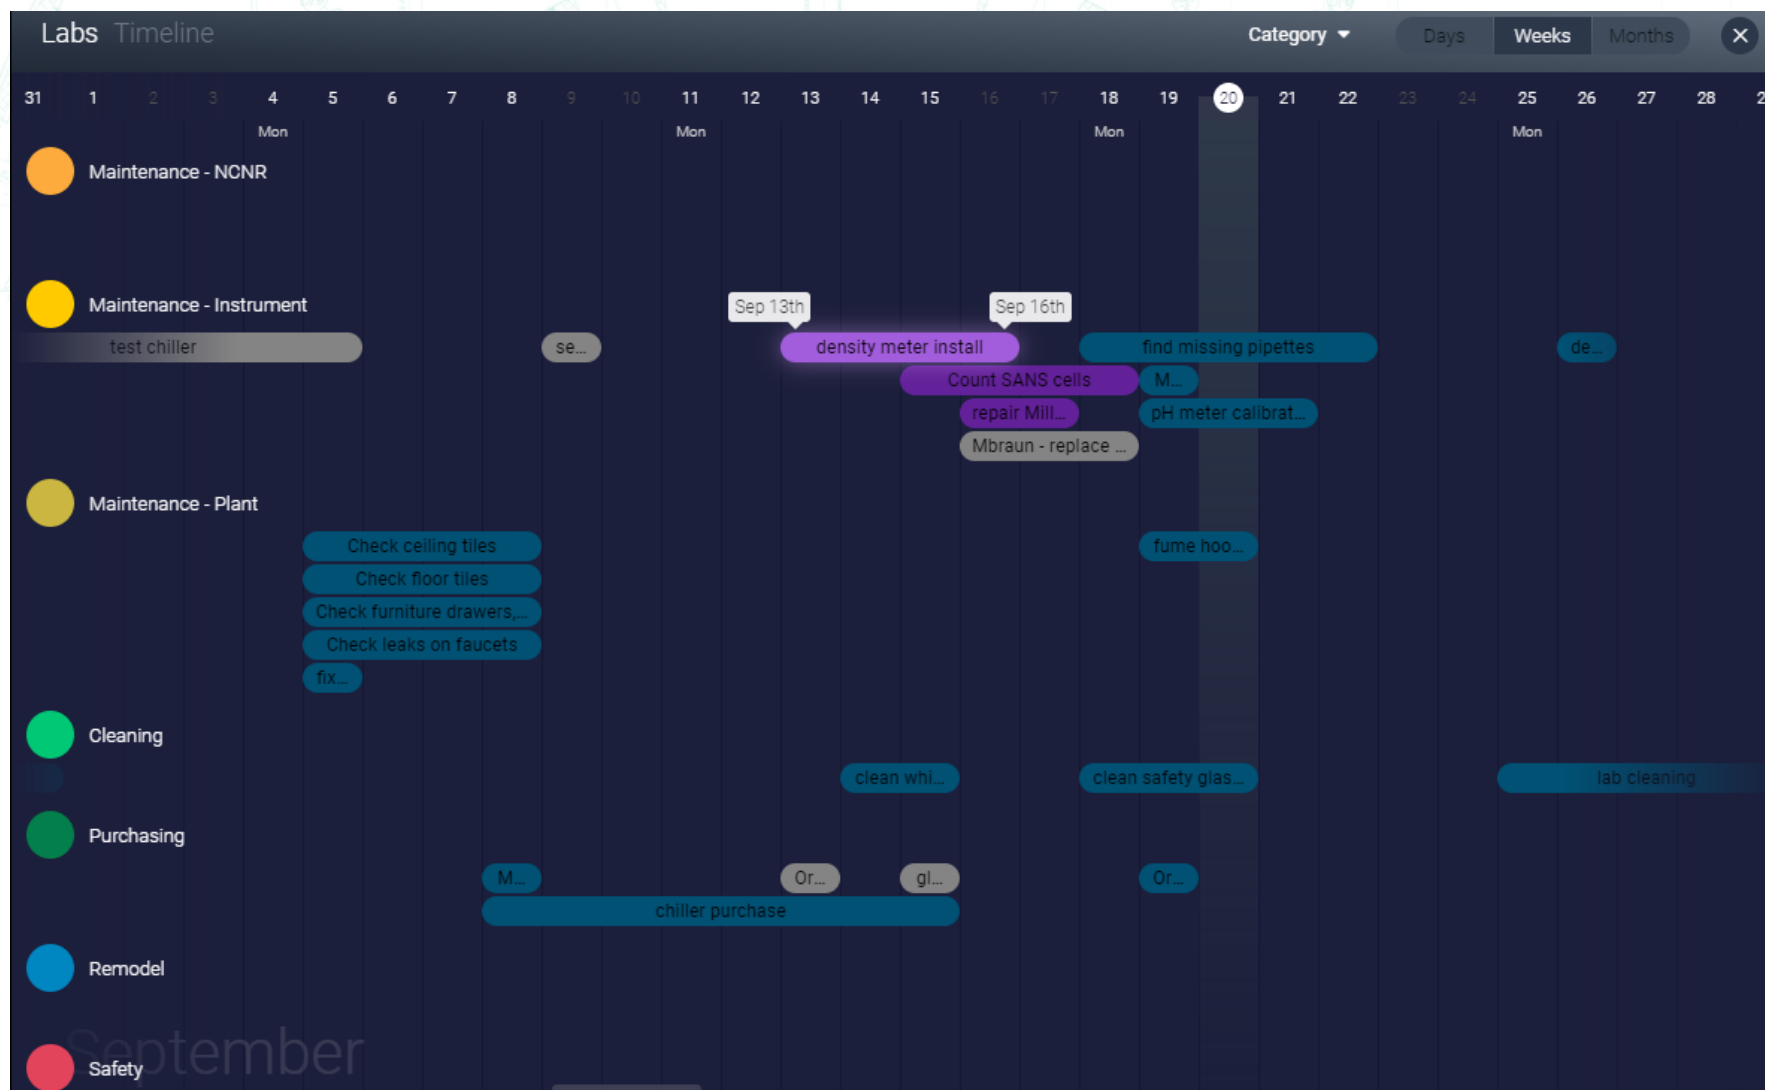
Labs Timeline

Category ▾ Days Weeks Months ✕

31 1 2 3 4 5 6 7 8 9 10 11 12 13 14 15 16 17 18 19 20 21 22 23 24 25 26 27 28 2

Mon Mon Mon Mon

Maintenance - NCNR

Maintenance - Instrument

Sep 13th Sep 16th

test chiller se... density meter install find missing pipettes de...

Count SANS cells M...

repair Mill... pH meter calibrat...

Mbraun - replace ...

Maintenance - Plant

Check ceiling tiles fume hoo...

Check floor tiles

Check furniture drawers,...

Check leaks on faucets

fix...

Cleaning

clean whi... clean safety glas... lab cleaning

Purchasing

M... Or... gl... Or...

chiller purchase

Remodel

September

Safety